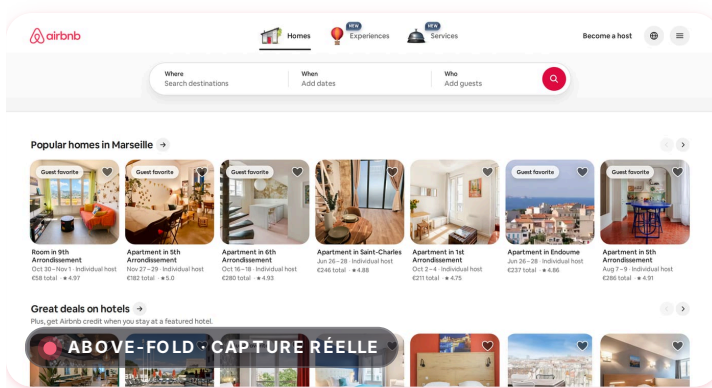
airbnb

Homes
NEW
Experiences
NEW
Services

Become a host

Where
Search destinations
When
Add dates
Who
Add guests

Popular homes in Marseille →

Guest favorite
Room in 9th Arrondissement
Oct 30 – Nov 1 · Individual host
€58 total · ★4.97

Guest favorite
Apartment in 5th Arrondissement
Nov 27 – 29 · Individual host
€182 total · ★5.0

Guest favorite
Apartment in 6th Arrondissement
Oct 16 – 18 · Individual host
€280 total · ★4.93

Apartment in Saint-Charles
Jun 26 – 28 · Individual host
€246 total · ★4.88

Apartment in 1st Arrondissement
Oct 2 – 4 · Individual host
€211 total · ★4.75

Guest favorite
Apartment in Endoume
Jun 26 – 28 · Individual host
€237 total · ★4.86

Guest favorite
Apartment in 5th Arrondissement
Aug 7 – 9 · Individual host
€286 total · ★4.91

Great deals on hotels →
Plus, get Airbnb credit when you stay at a featured hotel.

ABOVE-FOLD · CAPTURE RÉELLE